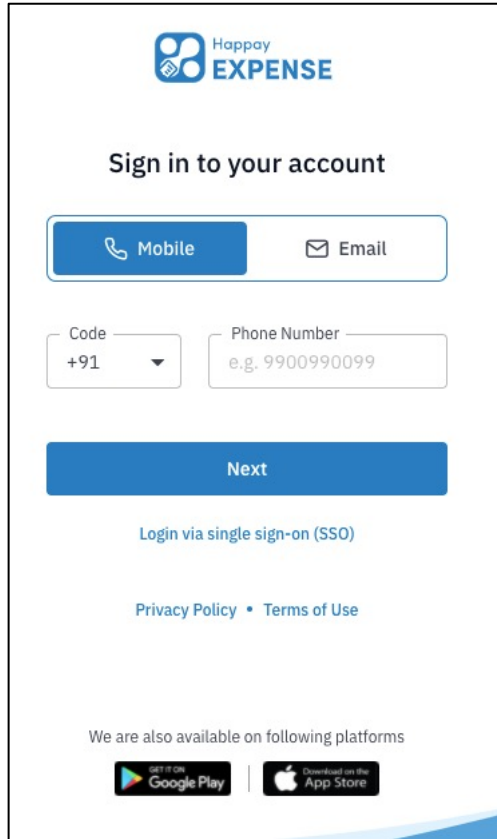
Happay
EXPENSE

Sign in to your account

Mobile

Email

Code
+91

Phone Number
e.g. 9900990099

Next

Login via single sign-on (SSO)

Privacy Policy • Terms of Use

We are also available on following platforms

GET IT ON
Google Play

Download on the
App Store